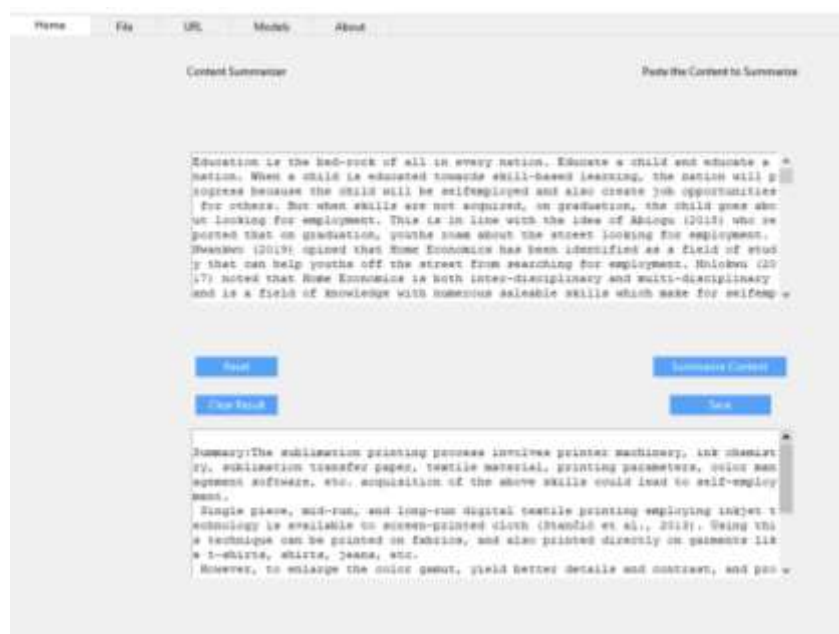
Home File URL Models About

Content Summarizer

Paste the Content to Summarize

Education is the bed-rock of all in every nation. Educate a child and educate a nation. When a child is educated towards skill-based learning, the nation will progress because the child will be selfemployed and also create job opportunities for others. But when skills are not acquired, on graduation, the child goes about looking for employment. This is in line with the idea of Abiogu (2015) who reported that on graduation, youths roam about the street looking for employment. Nwankwo (2019) opined that Home Economics has been identified as a field of study that can help youths off the street from searching for employment. Nnlokwu (2017) noted that Home Economics is both inter-disciplinary and multi-disciplinary and is a field of knowledge with numerous saleable skills which make for selfemp

Reset

Summarize Content

Clear Result

Save

Summary:The sublimation printing process involves printer machinery, ink chemistry, sublimation transfer paper, textile material, printing parameters, color management software, etc. acquisition of the above skills could lead to self-employment.
Single piece, mid-run, and long-run digital textile printing employing inkjet technology is available to screen-printed cloth (Stanfid et al., 2013). Using this technique can be printed on fabrics, and also printed directly on garments like t-shirts, shirts, jeans, etc.
However, to enlarge the color gamut, yield better details and contrast, and pro